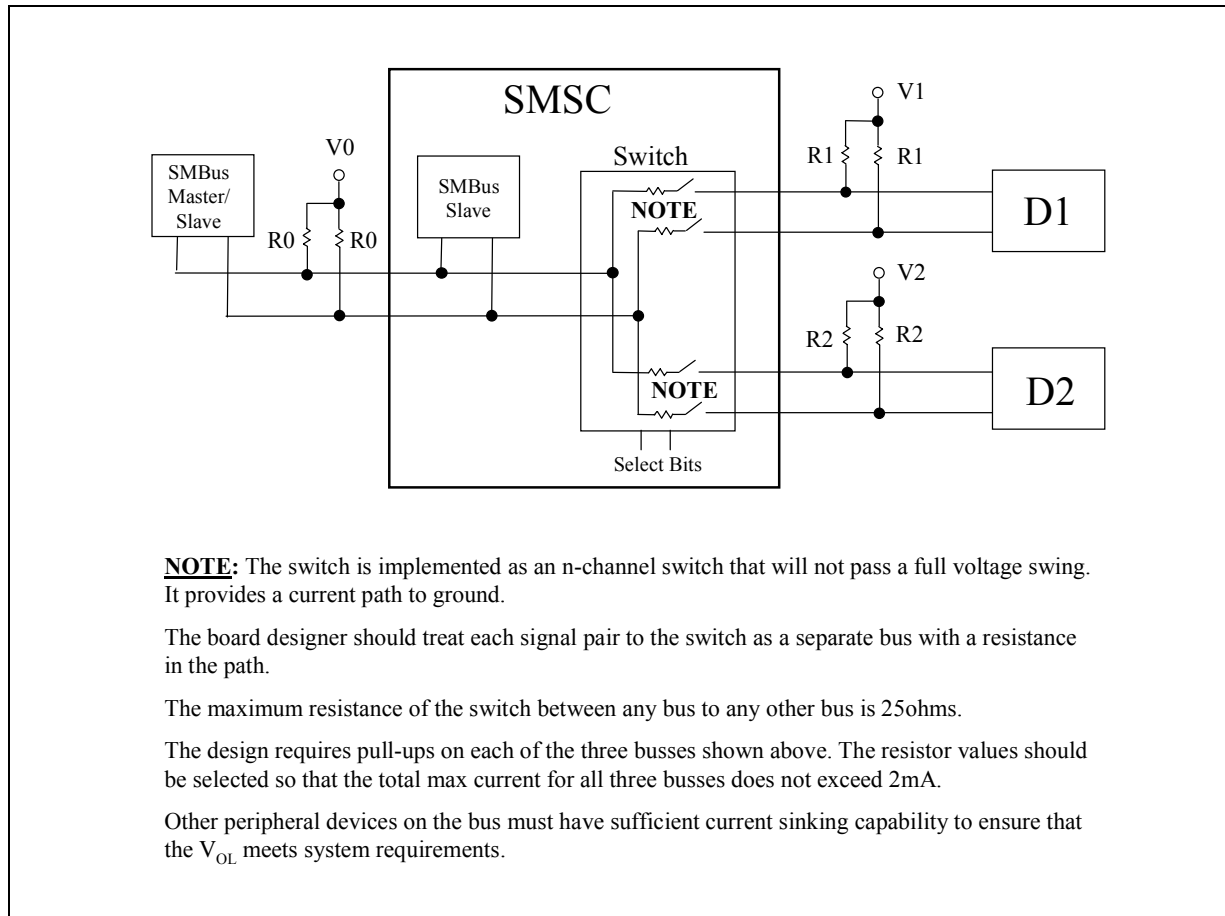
SMSC

V1

V0

Switch

R1

R1

SMBus Master/ Slave

SMBus Slave

NOTE

D1

R0

R0

V2

R2

R2

NOTE

D2

Select Bits

**NOTE:** The switch is implemented as an n-channel switch that will not pass a full voltage swing. It provides a current path to ground.

The board designer should treat each signal pair to the switch as a separate bus with a resistance in the path.

The maximum resistance of the switch between any bus to any other bus is 25ohms.

The design requires pull-ups on each of the three busses shown above. The resistor values should be selected so that the total max current for all three busses does not exceed 2mA.

Other peripheral devices on the bus must have sufficient current sinking capability to ensure that the $V_{OL}$ meets system requirements.